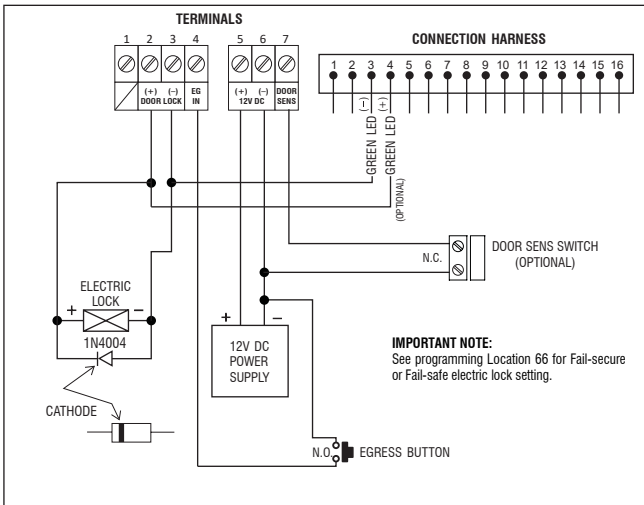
TERMINALS

1 2 3 4

(+) (–) DOOR LOCK

EG IN

5 6 7

(+) (–) 12V DC

DOOR SENS

CONNECTION HARNESS

1 2 3 4 5 6 7 8 9 10 11 12 13 14 15 16

(–) (+)

GREEN LED

GREEN LED

(OPTIONAL)

N.C.

DOOR SENS SWITCH (OPTIONAL)

ELECTRIC LOCK

+ –

1N4004

+ –

12V DC POWER SUPPLY

IMPORTANT NOTE:
See programming Location 66 for Fail-secure or Fail-safe electric lock setting.

CATHODE

N.O.

EGRESS BUTTON